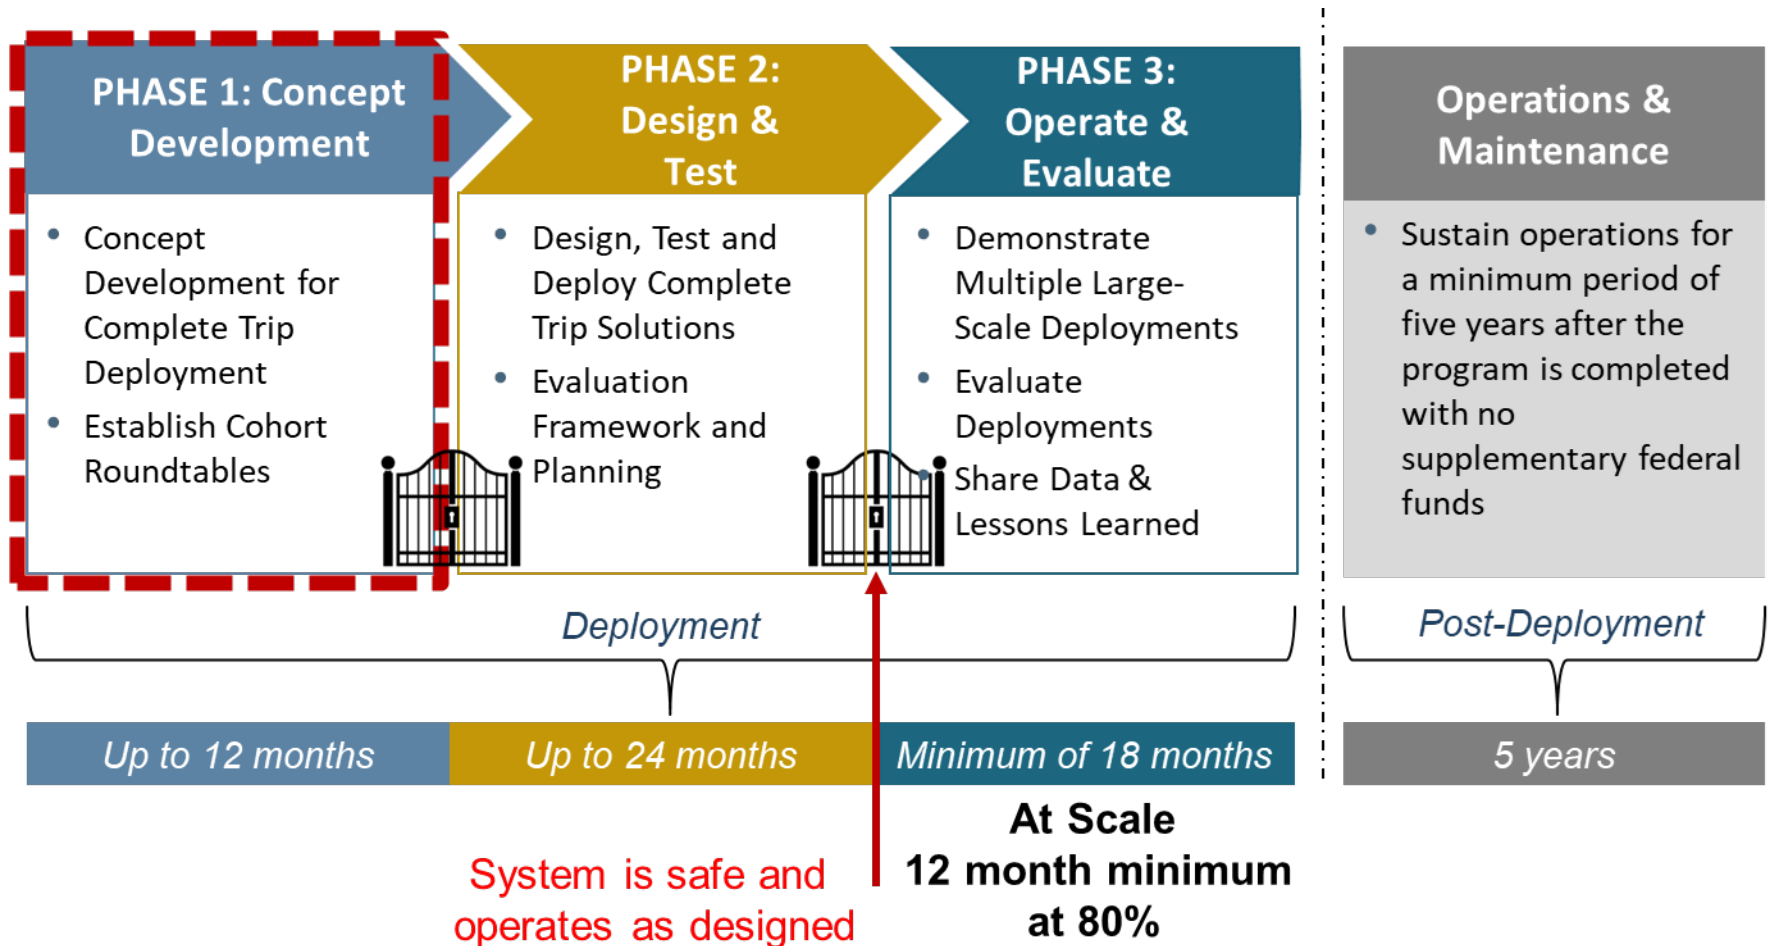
PHASE 1: Concept Development

- Concept Development for Complete Trip Deployment
- Establish Cohort Roundtables

PHASE 2: Design & Test

- Design, Test and Deploy Complete Trip Solutions
- Evaluation Framework and Planning

PHASE 3: Operate & Evaluate

- Demonstrate Multiple Large-Scale Deployments
- Evaluate Deployments
- Share Data & Lessons Learned

Operations & Maintenance

- Sustain operations for a minimum period of five years after the program is completed with no supplementary federal funds

Deployment

Post-Deployment

Up to 12 months

Up to 24 months

Minimum of 18 months

5 years

At Scale
12 month minimum
at 80%

System is safe and operates as designed